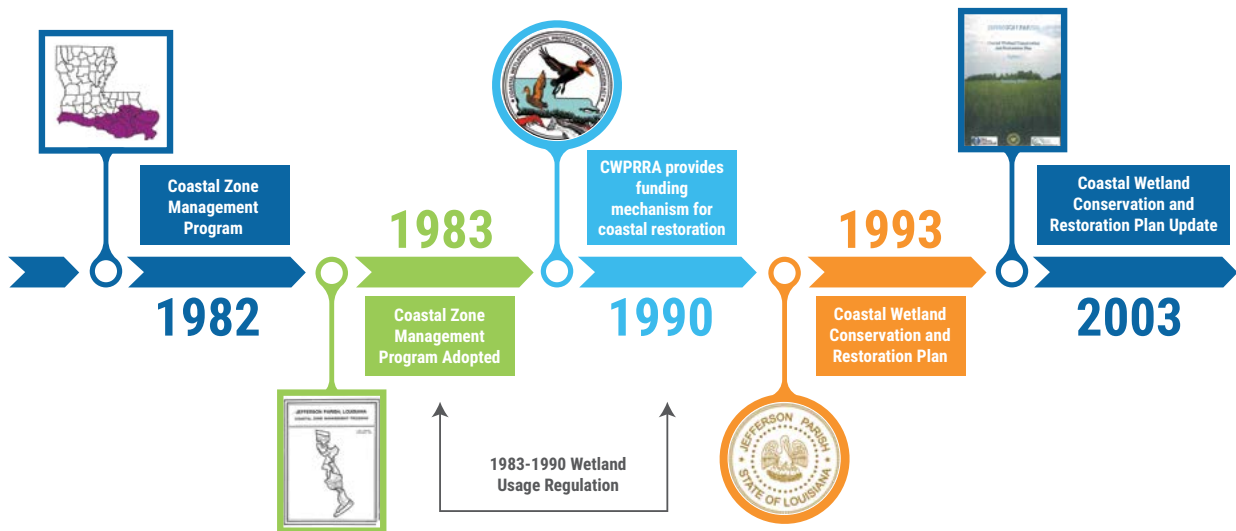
Coastal Zone Management Program

1982

1983

Coastal Zone Management Program Adopted

JEFFERSON PARISH, LOUISIANA
COASTAL ZONE MANAGEMENT PROGRAM

1983-1990 Wetland Usage Regulation

CWPRRA provides funding mechanism for coastal restoration

1990

1993

Coastal Wetland Conservation and Restoration Plan

JEFFERSON PARISH
STATE OF LOUISIANA

Coastal Wetland Conservation and Restoration Plan Update

2003